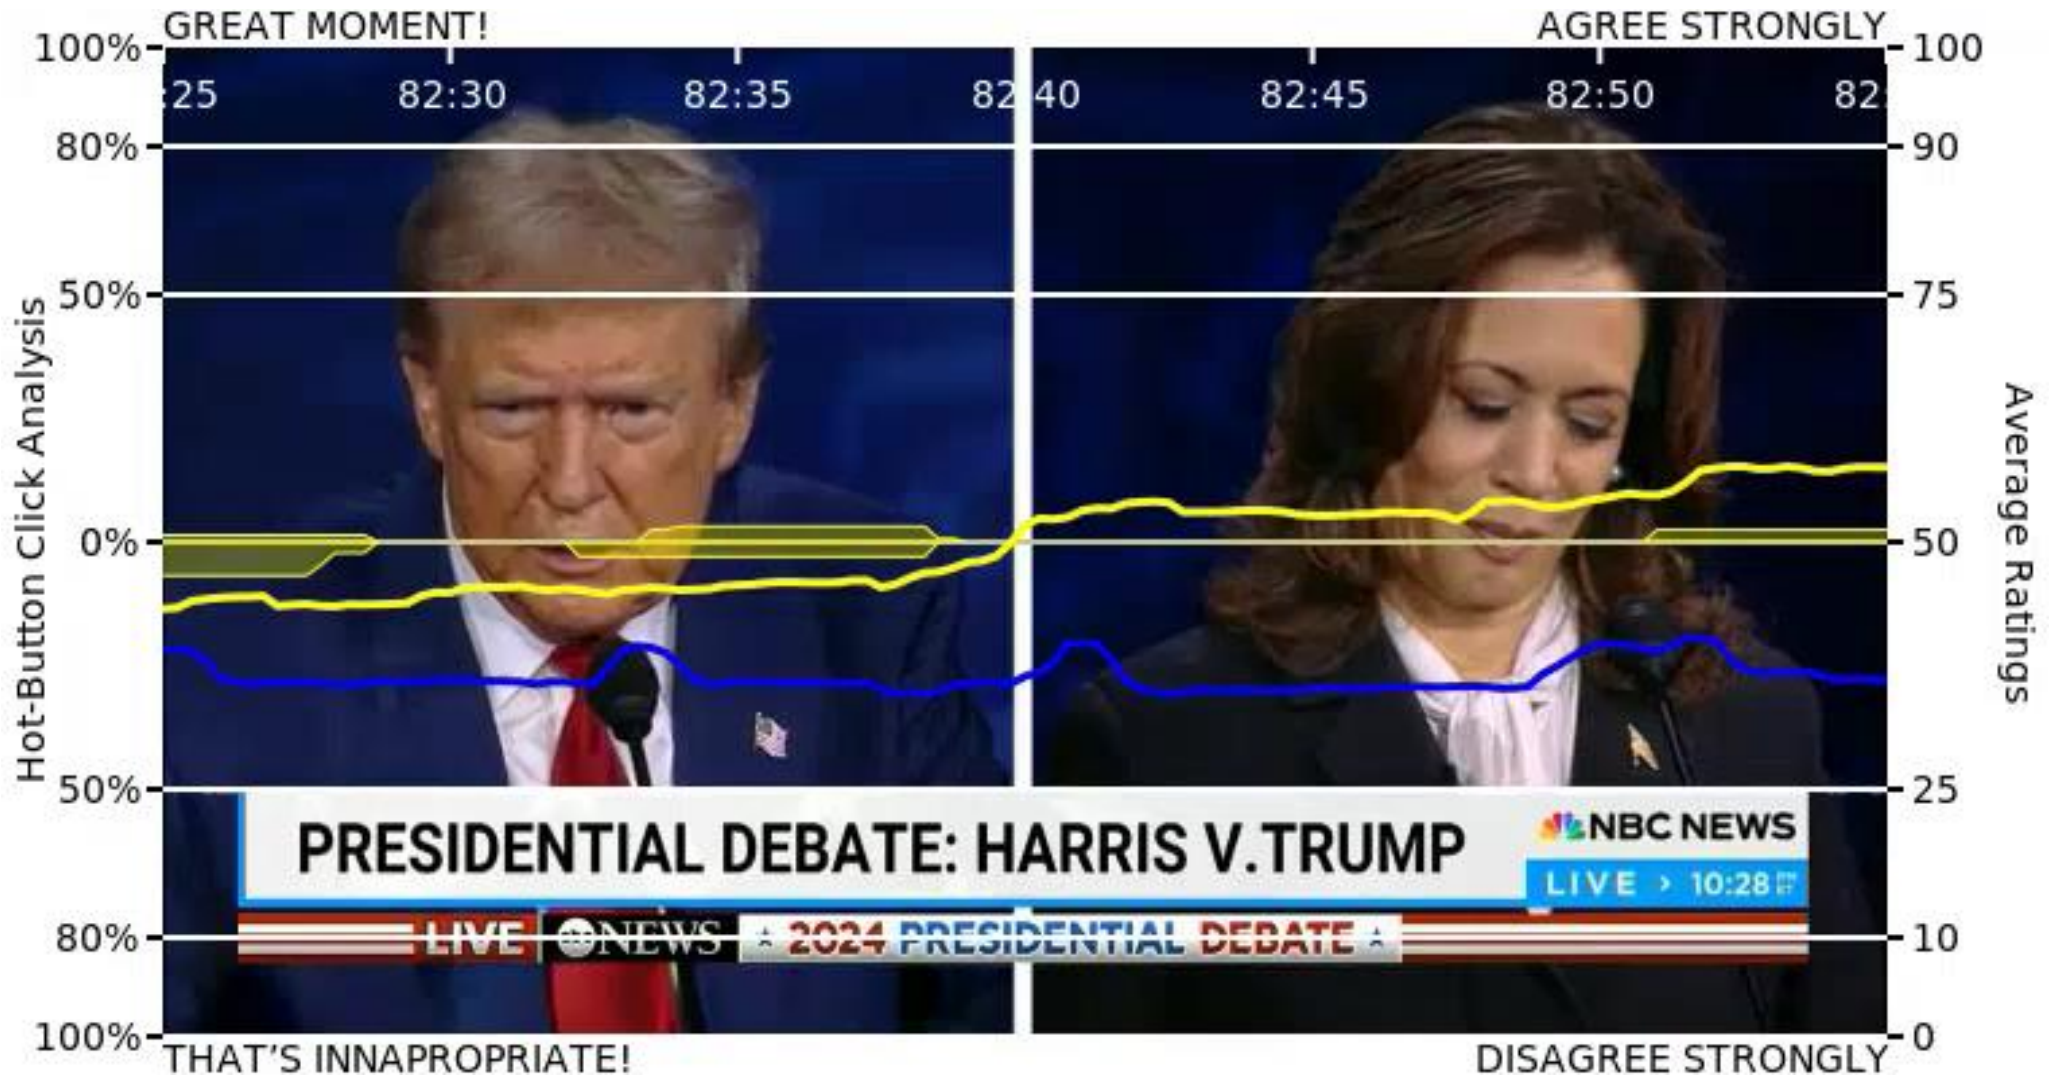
GREAT MOMENT!
AGREE STRONGLY
100%
80%
50%
0%
50%
80%
100%
Hot-Button Click Analysis
:25
82:30
82:35
82:40
82:45
82:50
82:
100
90
75
50
25
10
0
Average Ratings
PRESIDENTIAL DEBATE: HARRIS V.TRUMP
NBC NEWS
LIVE > 10:28
LIVE
NEWS
2024 PRESIDENTIAL DEBATE
THAT'S INNAPROPRIATE!
DISAGREE STRONGLY